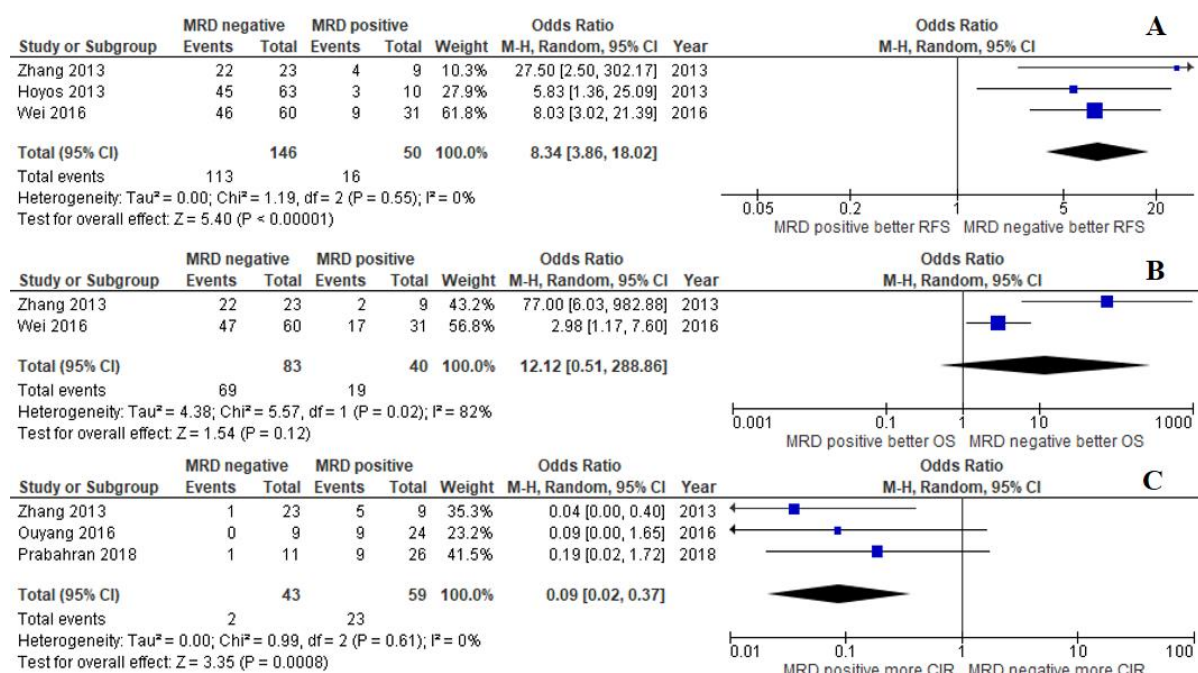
A

| Study or Subgroup | MRD negative Events | MRD negative Total | MRD positive Events | MRD positive Total | Weight | Odds Ratio M-H, Random, 95% CI | Year |
|---|---|---|---|---|---|---|---|
| Zhang 2013 | 22 | 23 | 4 | 9 | 10.3% | 27.50 [2.50, 302.17] | 2013 |
| Hoyos 2013 | 45 | 63 | 3 | 10 | 27.9% | 5.83 [1.36, 25.09] | 2013 |
| Wei 2016 | 46 | 60 | 9 | 31 | 61.8% | 8.03 [3.02, 21.39] | 2016 |
| Total (95% CI) | | 146 | | 50 | 100.0% | 8.34 [3.86, 18.02] | |
| Total events | 113 | | 16 | | | | |

Heterogeneity: Tau² = 0.00; Chi² = 1.19, df = 2 (P = 0.55); I² = 0%
Test for overall effect: Z = 5.40 (P < 0.00001)

Odds Ratio
M-H, Random, 95% CI
0.05 0.2 1 5 20
MRD positive better RFS MRD negative better RFS

B

| Study or Subgroup | MRD negative Events | MRD negative Total | MRD positive Events | MRD positive Total | Weight | Odds Ratio M-H, Random, 95% CI | Year |
|---|---|---|---|---|---|---|---|
| Zhang 2013 | 22 | 23 | 2 | 9 | 43.2% | 77.00 [6.03, 982.88] | 2013 |
| Wei 2016 | 47 | 60 | 17 | 31 | 56.8% | 2.98 [1.17, 7.60] | 2016 |
| Total (95% CI) | | 83 | | 40 | 100.0% | 12.12 [0.51, 288.86] | |
| Total events | 69 | | 19 | | | | |

Heterogeneity: Tau² = 4.38; Chi² = 5.57, df = 1 (P = 0.02); I² = 82%
Test for overall effect: Z = 1.54 (P = 0.12)

Odds Ratio
M-H, Random, 95% CI
0.001 0.1 1 10 1000
MRD positive better OS MRD negative better OS

C

| Study or Subgroup | MRD negative Events | MRD negative Total | MRD positive Events | MRD positive Total | Weight | Odds Ratio M-H, Random, 95% CI | Year |
|---|---|---|---|---|---|---|---|
| Zhang 2013 | 1 | 23 | 5 | 9 | 35.3% | 0.04 [0.00, 0.40] | 2013 |
| Ouyang 2016 | 0 | 9 | 9 | 24 | 23.2% | 0.09 [0.00, 1.65] | 2016 |
| Prabahran 2018 | 1 | 11 | 9 | 26 | 41.5% | 0.19 [0.02, 1.72] | 2018 |
| Total (95% CI) | | 43 | | 59 | 100.0% | 0.09 [0.02, 0.37] | |
| Total events | 2 | | 23 | | | | |

Heterogeneity: Tau² = 0.00; Chi² = 0.99, df = 2 (P = 0.61); I² = 0%
Test for overall effect: Z = 3.35 (P = 0.0008)

Odds Ratio
M-H, Random, 95% CI
0.01 0.1 1 10 100
MRD positive more CIR MRD negative more CIR